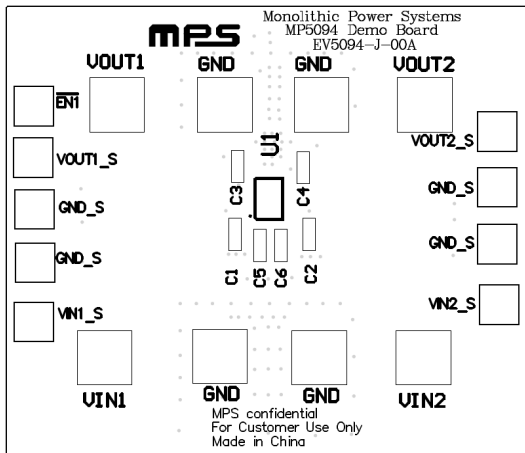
MPS

Monolithic Power Systems
MP5094 Demo Board
EV5094-J-00A

VOUT1
GND
GND
VOUT2

$\overline{EN1}$

VOUT1_S
GND_S
GND_S
VIN1_S

U1
C3
C4
C1
C5
C6
C2

VOUT2_S
GND_S
GND_S
VIN2_S

VIN1
GND
GND
VIN2

MPS confidential
For Customer Use Only
Made in China